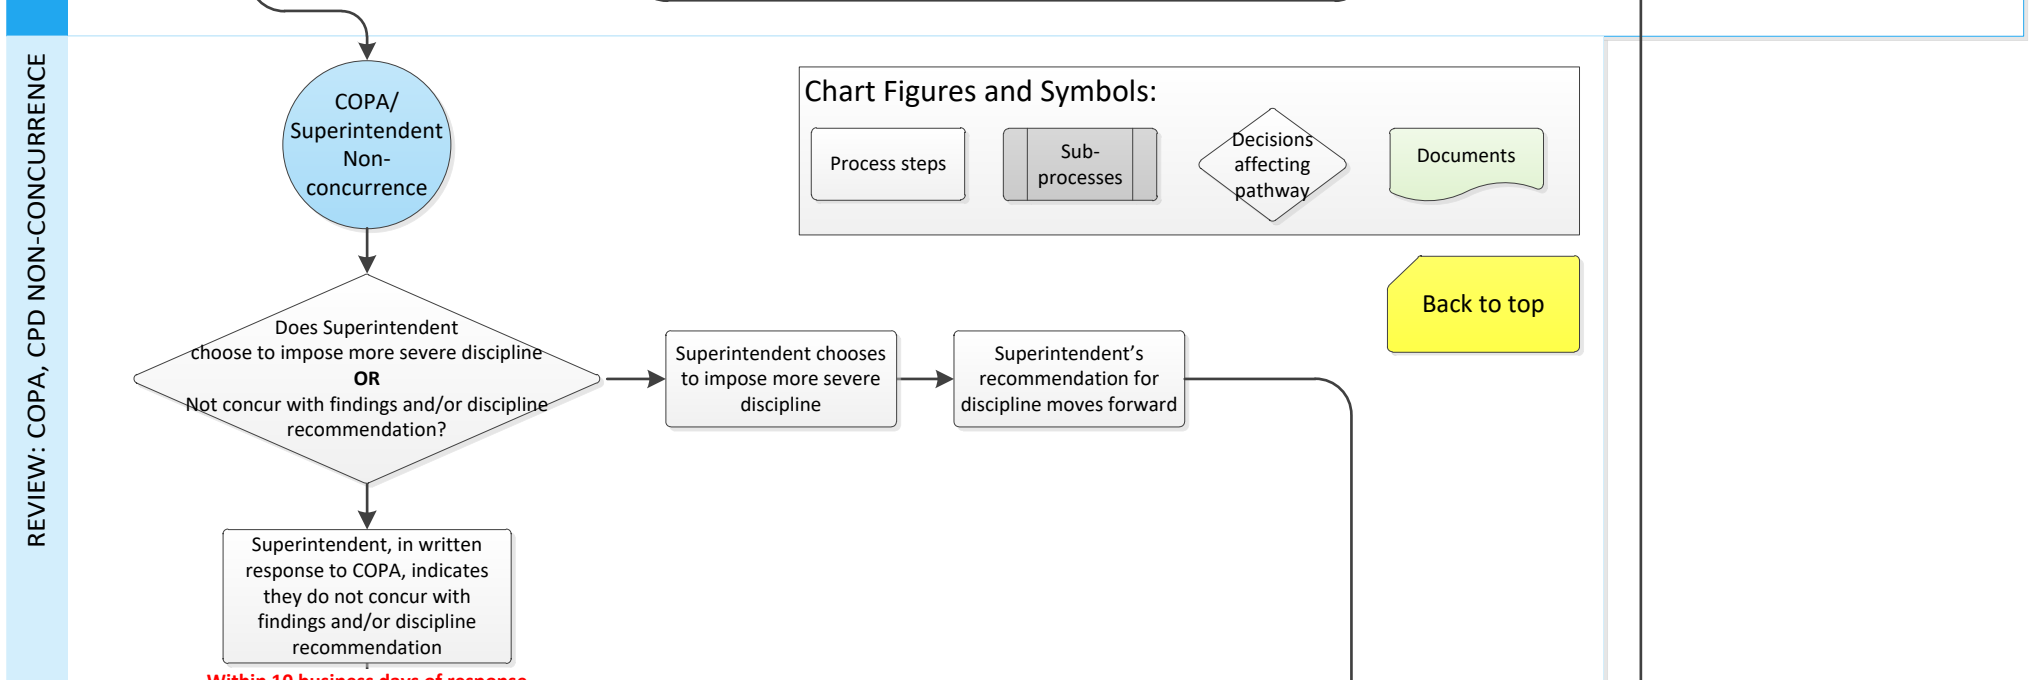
REVIEW: COPA, CPD NON-CONCURRENCE

COPA/ Superintendent Non-concurrence

Chart Figures and Symbols:

Process steps

Sub-processes

Decisions affecting pathway

Documents

Back to top

Does Superintendent choose to impose more severe discipline **OR** Not concur with findings and/or discipline recommendation?

Superintendent chooses to impose more severe discipline

Superintendent's recommendation for discipline moves forward

Superintendent, in written response to COPA, indicates they do not concur with findings and/or discipline recommendation

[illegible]